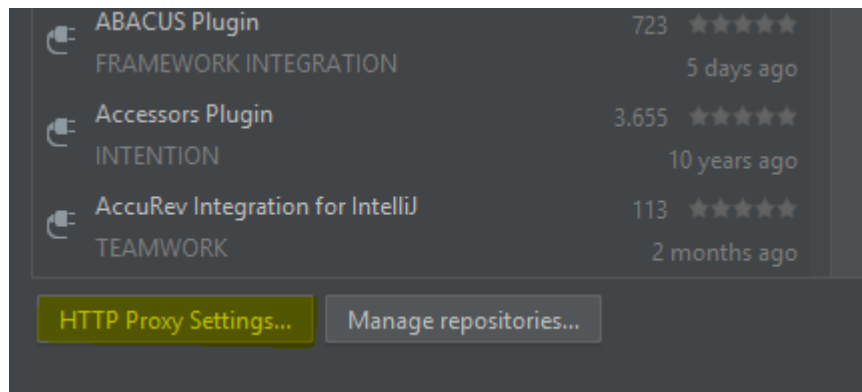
ABACUS Plugin
723
FRAMEWORK INTEGRATION
5 days ago

Accessors Plugin
3.655
INTENTION
10 years ago

AccuRev Integration for IntelliJ
113
TEAMWORK
2 months ago

HTTP Proxy Settings...
Manage repositories...